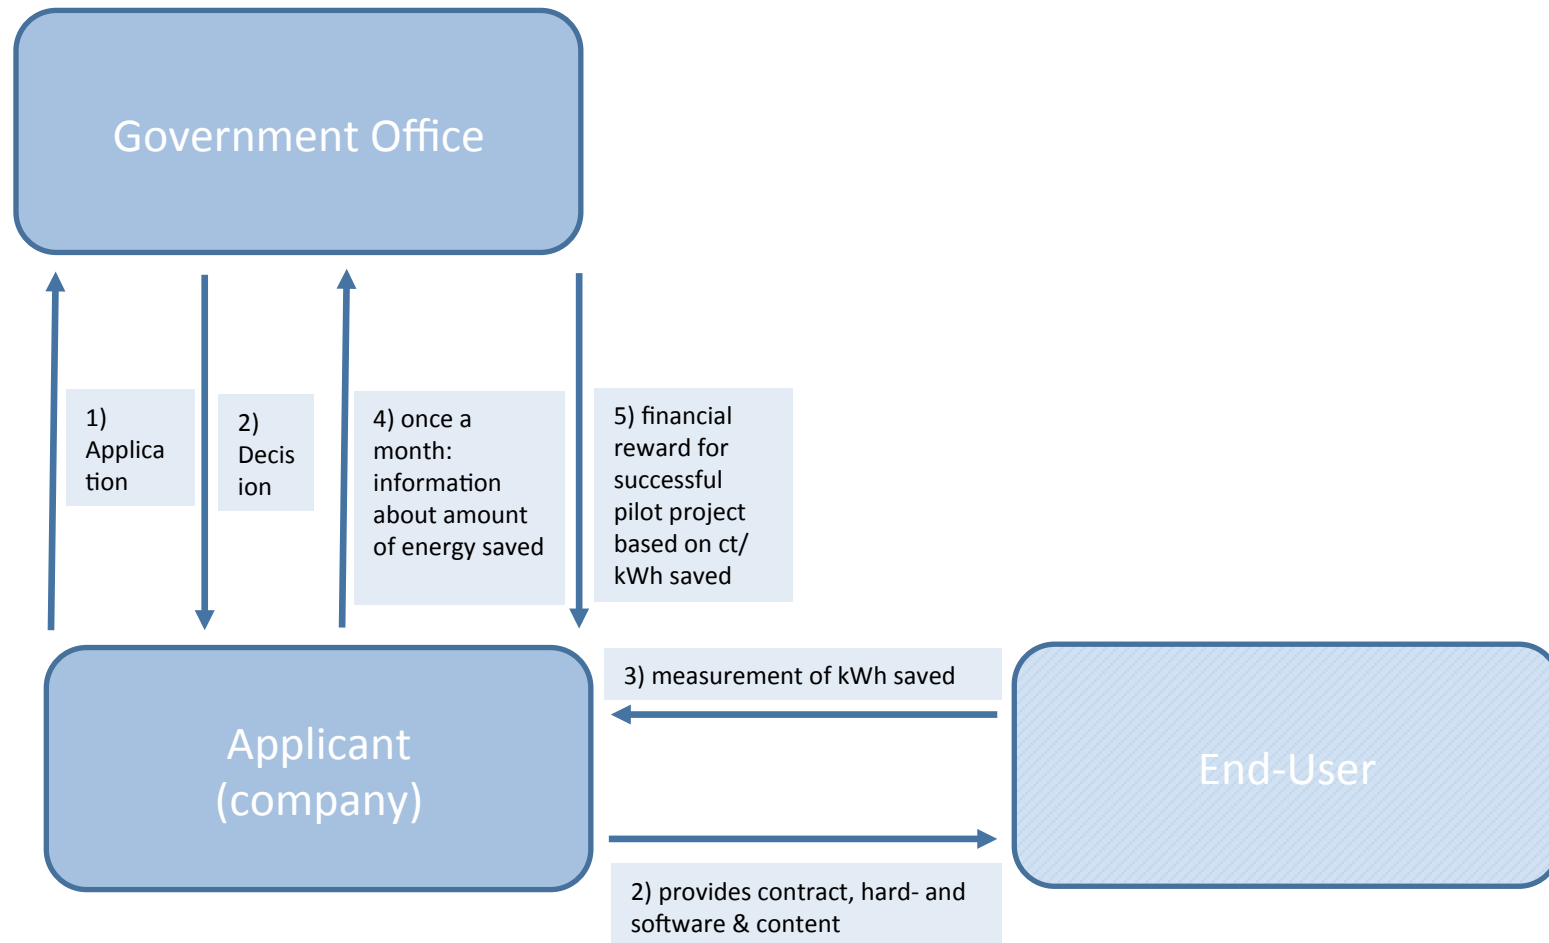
Government Office

1) Application

2) Decision

4) once a month: information about amount of energy saved

5) financial reward for successful pilot project based on ct/ kWh saved

3) measurement of kWh saved

Applicant (company)

End-User

2) provides contract, hard- and software & content